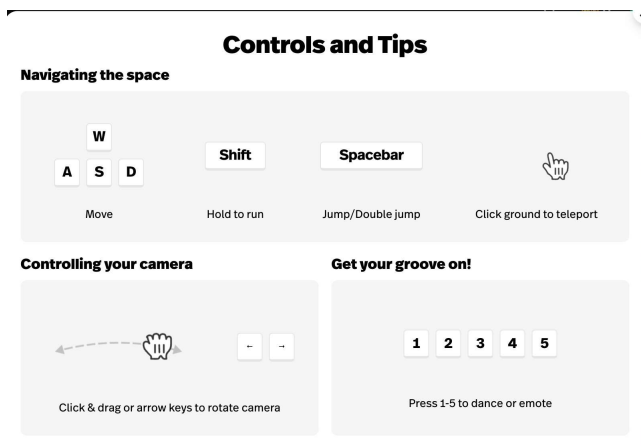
Controls and Tips

Navigating the space

W
A S D
Move

Shift
Hold to run

Spacebar
Jump/Double jump

Click ground to teleport

Controlling your camera

← →

Click & drag or arrow keys to rotate camera

Get your groove on!

1 2 3 4 5

Press 1-5 to dance or emote